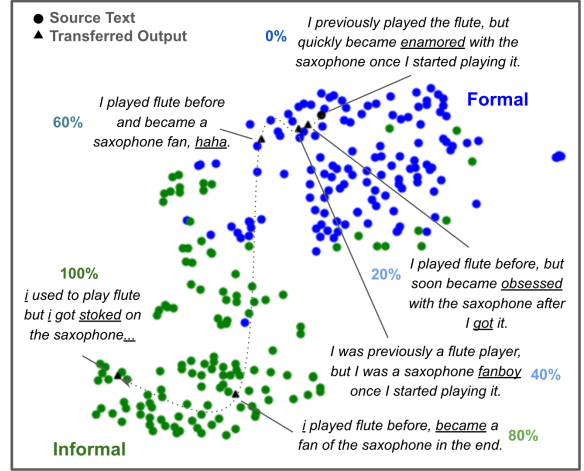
● Source Text
▲ Transferred Output

0%
I previously played the flute, but quickly became enamored with the saxophone once I started playing it.

Formal

60%
I played flute before and became a saxophone fan, haha.

20%
I played flute before, but soon became obsessed with the saxophone after I got it.

100%
i used to play flute but i got stoked on the saxophone...

I was previously a flute player, but I was a saxophone fanboy once I started playing it.

40%

i played flute before, became a fan of the saxophone in the end.

80%

Informal